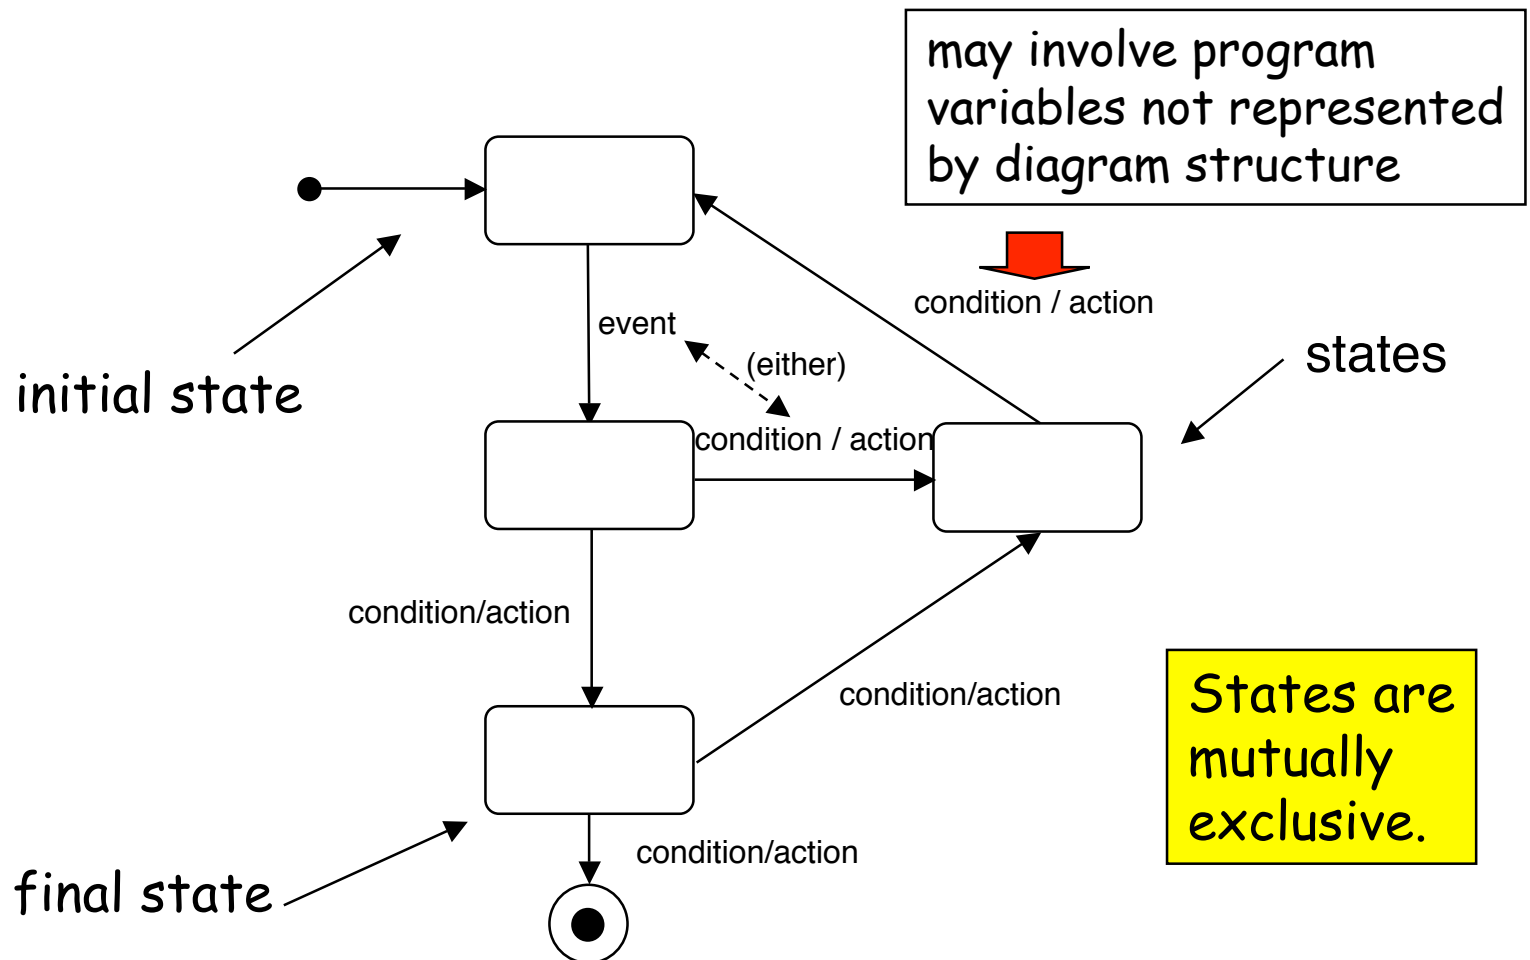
may involve program variables not represented by diagram structure

condition / action

states

event

(either)

condition / action

initial state

condition/action

condition/action

States are mutually exclusive.

condition/action

final state